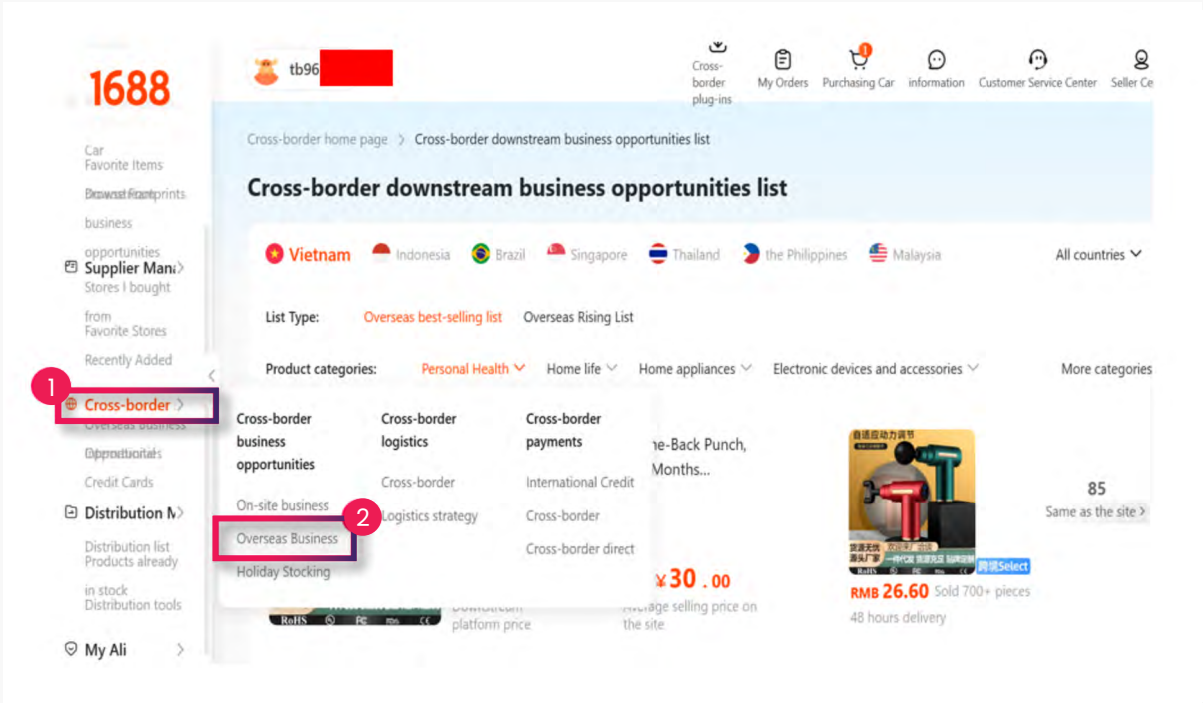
1688

tb96

Cross-border plug-ins

My Orders

Purchasing Car

information

Customer Service Center

Seller Ce

Car
Favorite Items

Browse Footprints

business

opportunities

Supplier Mana

Stores I bought

from
Favorite Stores

Recently Added

1

Cross-border

Overseas business

Opportunities

Credit Cards

Distribution M

Distribution list
Products already

in stock
Distribution tools

My Ali

Cross-border home page > Cross-border downstream business opportunities list

Cross-border downstream business opportunities list

Vietnam Indonesia Brazil Singapore Thailand the Philippines Malaysia All countries

List Type: Overseas best-selling list Overseas Rising List

Product categories: Personal Health Home life Home appliances Electronic devices and accessories More categories

Cross-border business opportunities

On-site business

2

Overseas Business

Holiday Stocking

Cross-border logistics

Cross-border

Logistics strategy

Cross-border payments

International Credit

Cross-border

Cross-border direct

ne-Back Punch,
Months...

¥30.00

Downstream platform price

Average selling price on the site

跨境Select

RMB 26.60 Sold 700+ pieces

48 hours delivery

85

Same as the site >